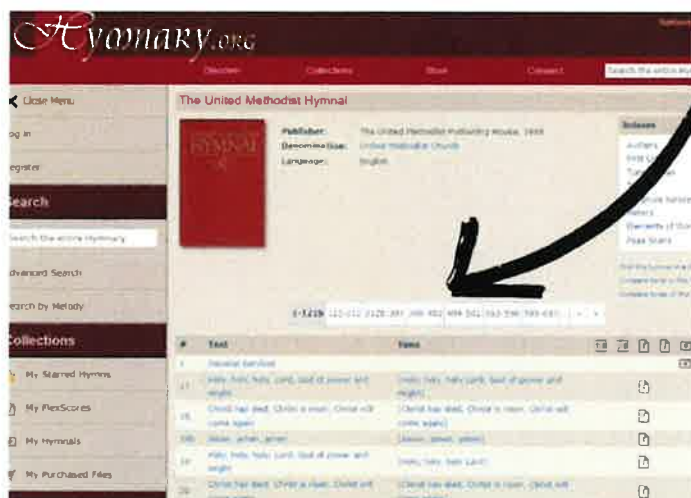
Hymnary.org

Discover Collections Store Connect Search the entire Hymnary

Close Menu

Log in

Register

Search

Search the entire Hymnary

Advanced Search

Search by Melody

Collections

My Starred Hymns

My FlexScores

My Hymnals

My Purchased Files

The United Methodist Hymnal

Publisher: The United Methodist Publishing House, 1989

Denomination: United Methodist Church

Language: English

Indexes

Authors

First Lines

Tune Names

Meters

Elements of Worship

Page Scans

1-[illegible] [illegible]

| # | Text | Tune |
|---|---|---|
| 1 | General Services | |
| 17 | Holy, holy, holy, Lord, God of power and might | [Holy, holy, holy Lord, God of power and might] |
| 18 | Christ has died, Christ is risen, Christ will come again | [Christ has died, Christ is risen, Christ will come again] |
| 19 | Amen, amen, amen | [Amen, amen, amen] |
| 20 | Holy, holy, holy Lord, God of power and might | [Holy, holy, holy Lord] |
| 21 | Christ has died, Christ is risen, Christ will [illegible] | [Christ has died, Christ is risen, Christ will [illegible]] |